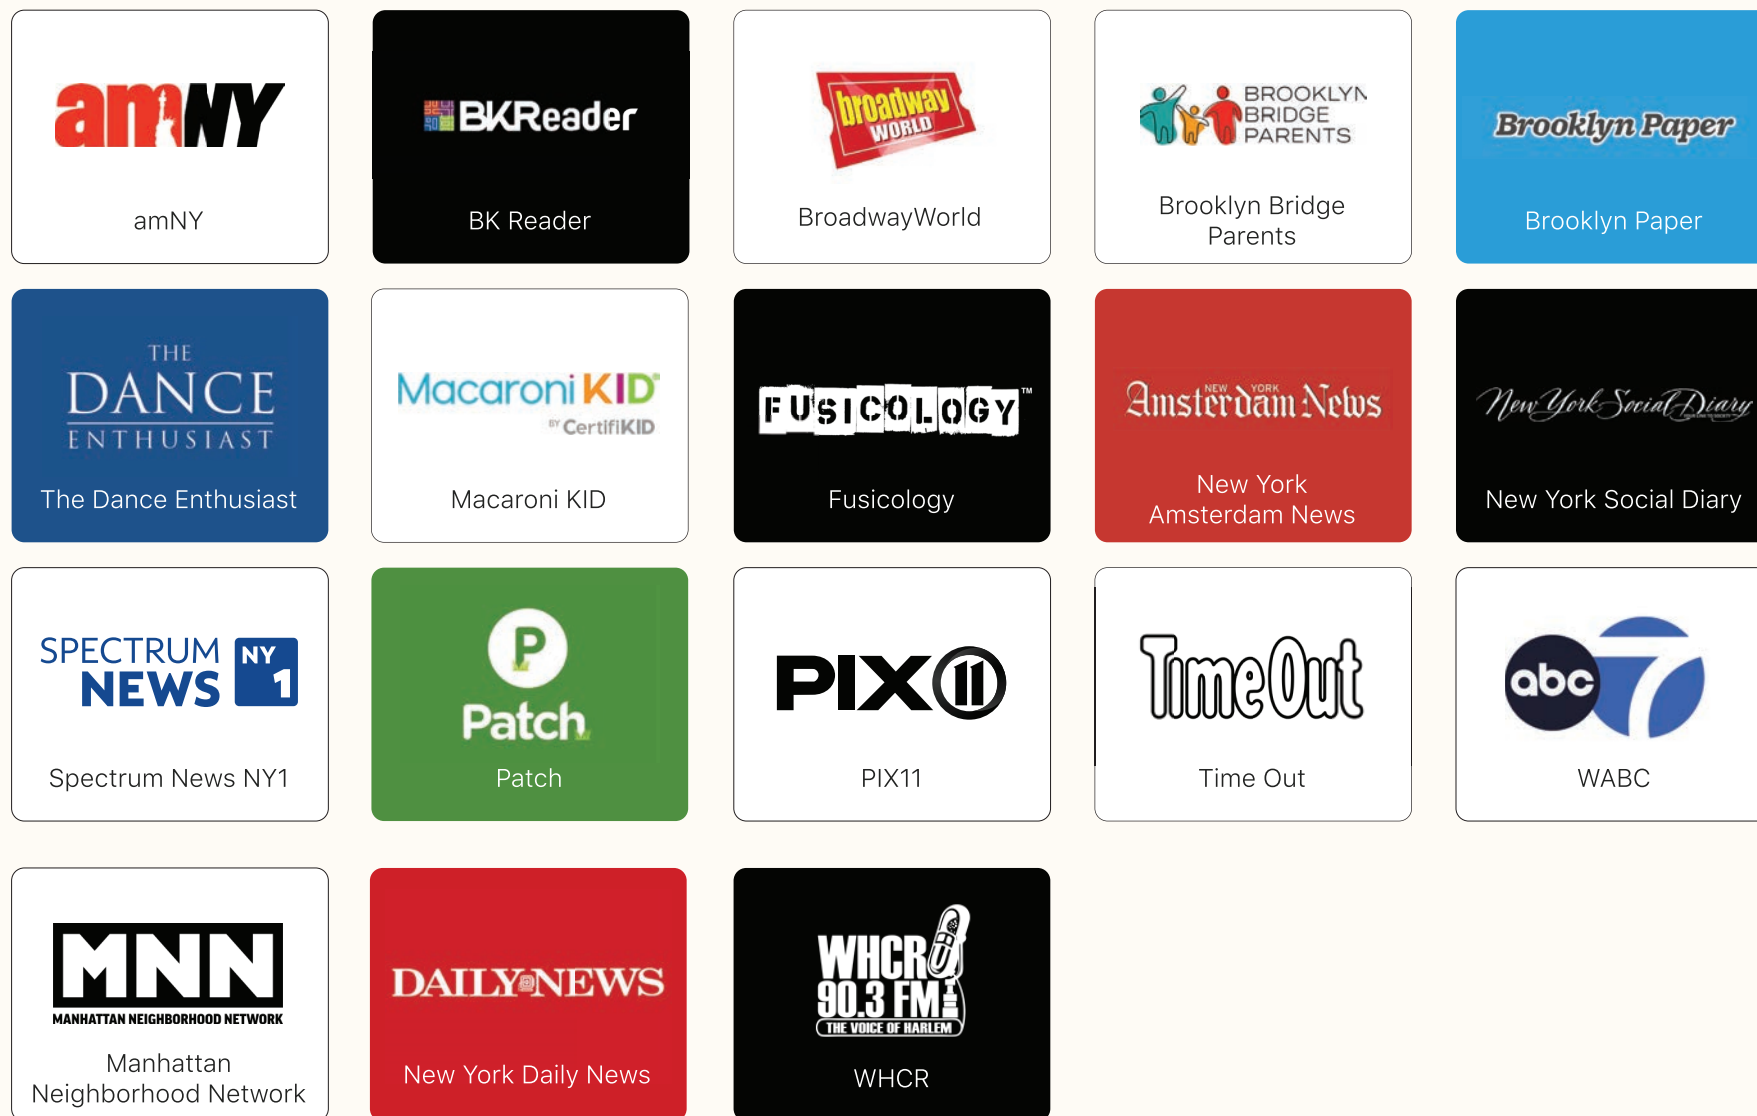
amNY

amNY

BKReader

BK Reader

broadway WORLD

BroadwayWorld

BROOKLYN BRIDGE PARENTS

Brooklyn Bridge Parents

Brooklyn Paper

Brooklyn Paper

THE DANCE ENTHUSIAST

The Dance Enthusiast

Macaroni KID BY CertifiKID

Macaroni KID

FUSICOLOGY™

Fusicology

NEW YORK Amsterdam News

New York Amsterdam News

New York Social Diary

New York Social Diary

SPECTRUM NEWS NY 1

Spectrum News NY1

P Patch

Patch

PIX 11

PIX11

Time Out

Time Out

abc 7

WABC

MNN MANHATTAN NEIGHBORHOOD NETWORK

Manhattan Neighborhood Network

DAILY NEWS

New York Daily News

WHCR 90.3 FM THE VOICE OF HARLEM

WHCR